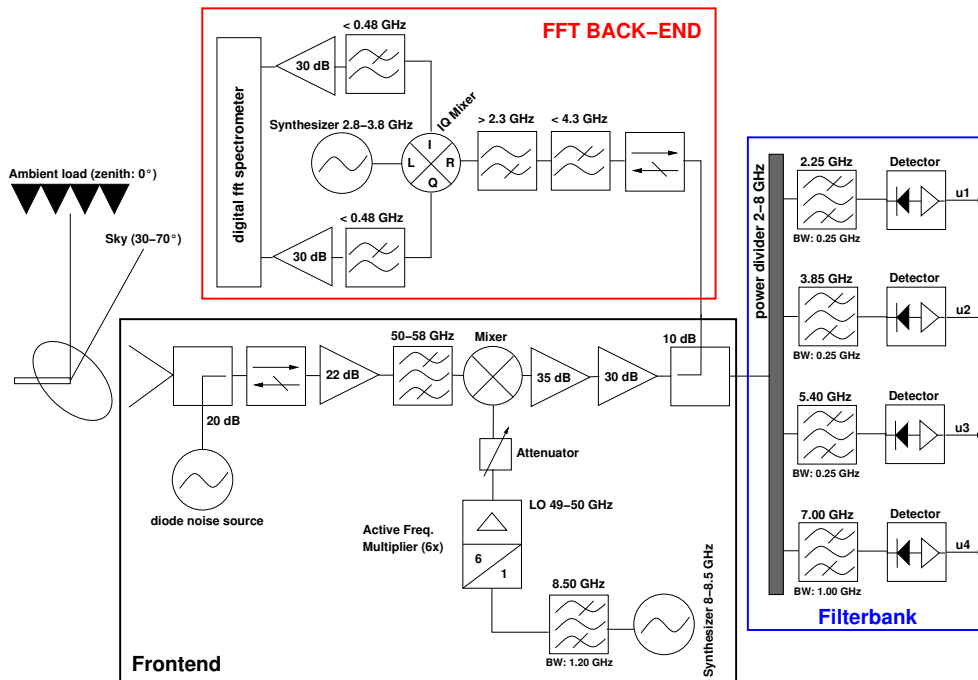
FFT BACK–END

< 0.48 GHz
30 dB
digital fft spectrometer
Synthesizer 2.8–3.8 GHz
IQ Mixer
I
L
R
Q
> 2.3 GHz
< 4.3 GHz
< 0.48 GHz
30 dB

Ambient load (zenith: 0°)
Sky (30–70°)

power divider 2–8 GHz
2.25 GHz
Detector
u1
BW: 0.25 GHz
3.85 GHz
Detector
u2
BW: 0.25 GHz
5.40 GHz
Detector
u3
BW: 0.25 GHz
7.00 GHz
Detector
u4
BW: 1.00 GHz
Filterbank

22 dB
50–58 GHz
Mixer
35 dB
30 dB
10 dB
20 dB
diode noise source
Attenuator
LO 49–50 GHz
Active Freq. Multiplier (6x)
6
1
8.50 GHz
BW: 1.20 GHz
Synthesizer 8–8.5 GHz
Frontend